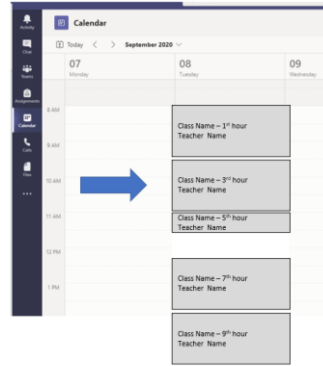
Activity
Chat
Teams
Assignments
Calendar
Calls
Files
...

Calendar

Today < > September 2020

07 Monday
08 Tuesday
09 Wednesday

8 AM
9 AM
10 AM
11 AM
12 PM
1 PM

Class Name – 1$^{st}$ hour
Teacher Name

Class Name – 3$^{rd}$ hour
Teacher Name

Class Name – 5$^{th}$ hour
Teacher Name

Class Name – 7$^{th}$ hour
Teacher Name

Class Name – 9$^{th}$ hour
Teacher Name